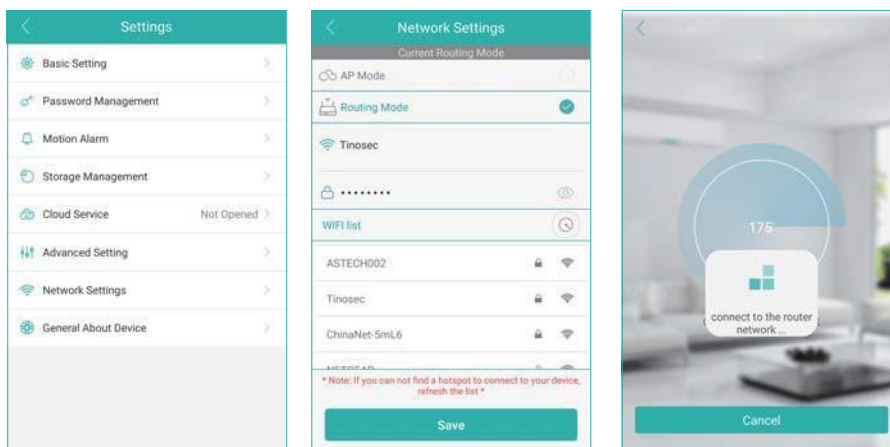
Settings

Basic Setting

Password Management

Motion Alarm

Storage Management

Cloud Service Not Opened

Advanced Setting

Network Settings

General About Device

Network Settings

Current Routing Mode

AP Mode

Routing Mode

Tinosec

••••••••

WIFI list

ASTECH002

Tinosec

ChinaNet-5mL6

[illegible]

* Note: If you can not find a hotspot to connect to your device, refresh the list *

Save

175

connect to the router network ...

Cancel